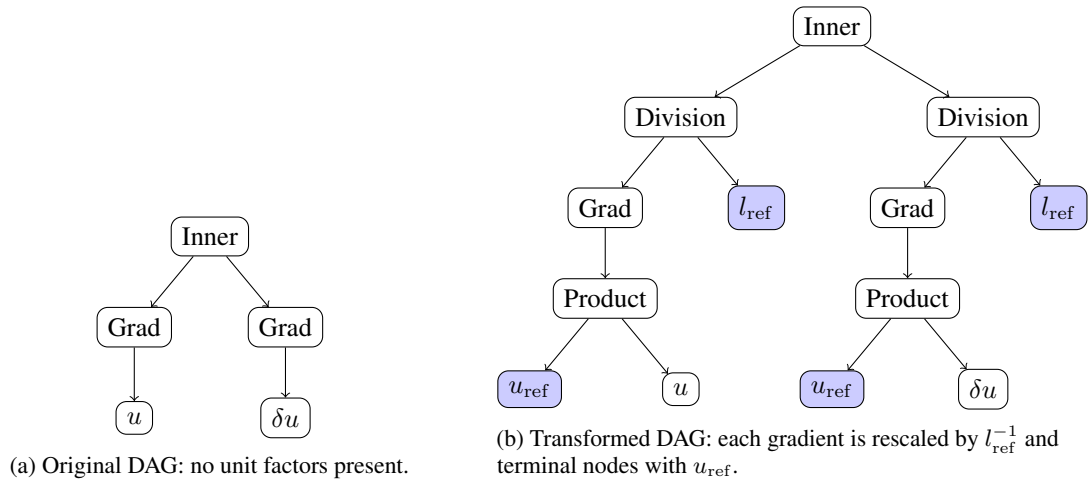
Inner

Grad

Grad

$u$

$\delta u$

(a) Original DAG: no unit factors present.

Inner

Division

Division

Grad

$l_{\text{ref}}$

Grad

$l_{\text{ref}}$

Product

Product

$u_{\text{ref}}$

$u$

$u_{\text{ref}}$

$\delta u$

(b) Transformed DAG: each gradient is rescaled by $l_{\text{ref}}^{-1}$ and terminal nodes with $u_{\text{ref}}$.